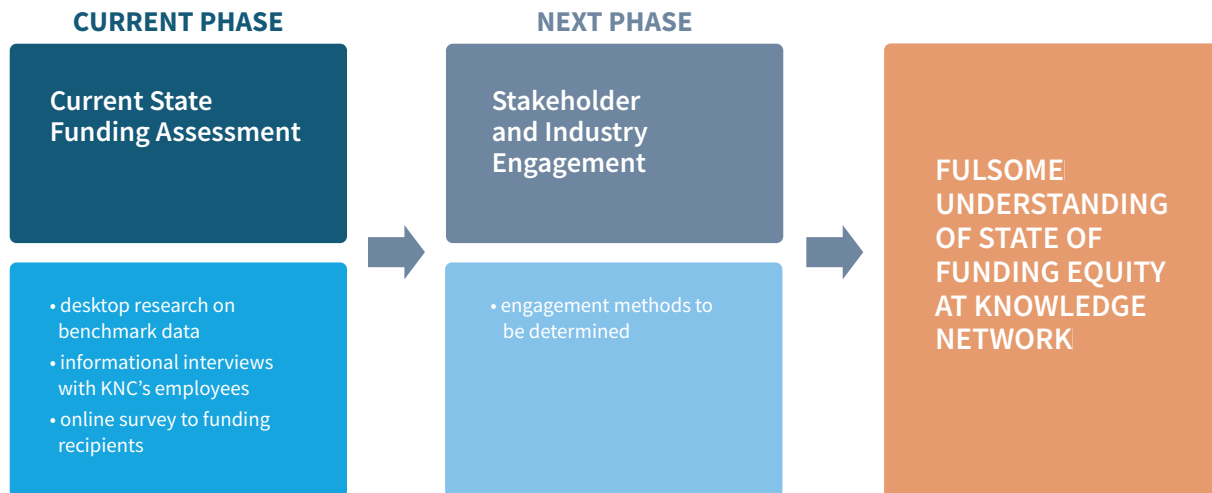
CURRENT PHASE

Current State Funding Assessment

• desktop research on benchmark data
• informational interviews with KNC's employees
• online survey to funding recipients

NEXT PHASE

Stakeholder and Industry Engagement

• engagement methods to be determined

FULSOME UNDERSTANDING OF STATE OF FUNDING EQUITY AT KNOWLEDGE NETWORK